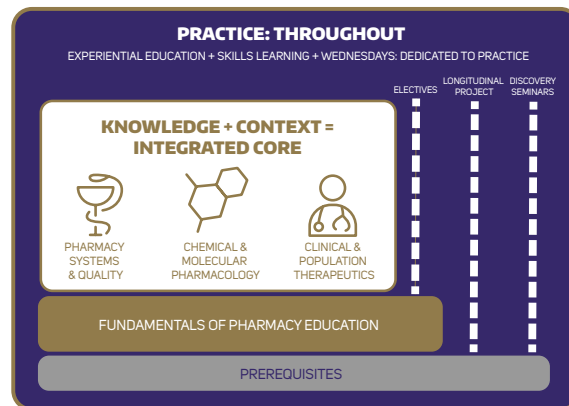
PRACTICE: THROUGHOUT

EXPERIENTIAL EDUCATION + SKILLS LEARNING + WEDNESDAYS: DEDICATED TO PRACTICE

ELECTIVES

LONGITUDINAL PROJECT

DISCOVERY SEMINARS

KNOWLEDGE + CONTEXT = INTEGRATED CORE

PHARMACY SYSTEMS & QUALITY

CHEMICAL & MOLECULAR PHARMACOLOGY

CLINICAL & POPULATION THERAPEUTICS

FUNDAMENTALS OF PHARMACY EDUCATION

PREREQUISITES